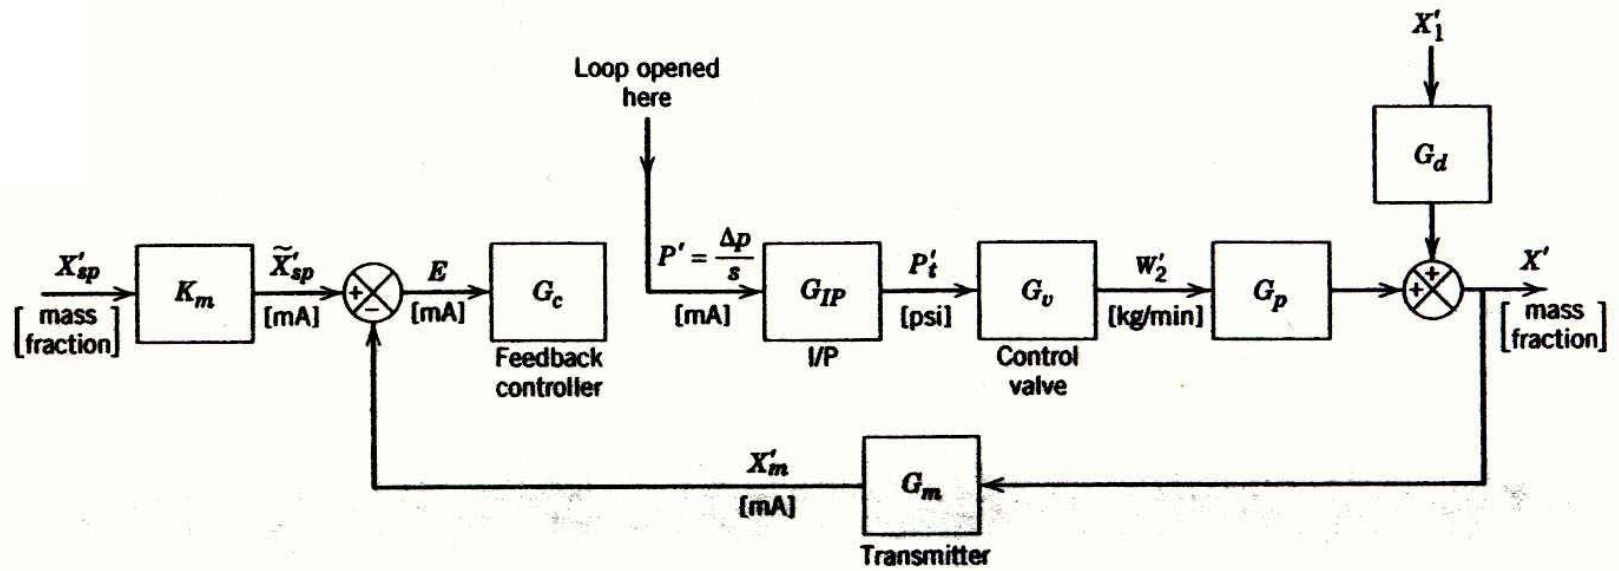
$X_1'$

Loop opened here

$G_d$

$X'_{sp}$

[mass fraction]

$K_m$

$\widetilde{X}'_{sp}$

[mA]

+

−

$E$

[mA]

$G_c$

Feedback controller

$P' = \frac{\Delta p}{s}$

[mA]

$G_{IP}$

I/P

$P_t'$

[psi]

$G_v$

Control valve

$W_2'$

[kg/min]

$G_p$

+

+

$X'$

[mass fraction]

$X_m'$

[mA]

$G_m$

Transmitter